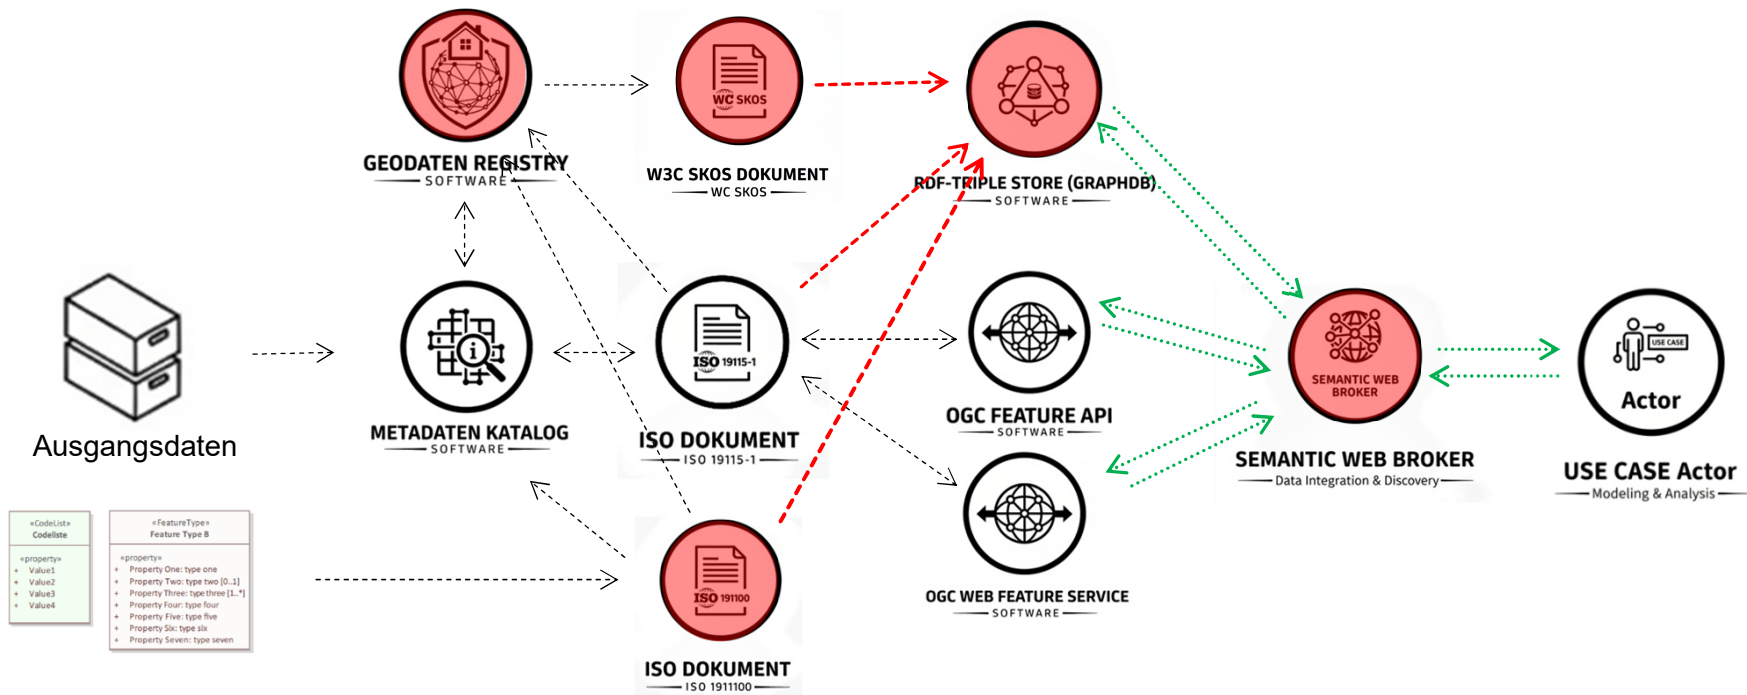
GEODATEN REGISTRY
SOFTWARE

WC SKOS
W3C SKOS DOKUMENT
WC SKOS

RDF-TRIPLE STORE (GRAPHDB)
SOFTWARE

Ausgangsdaten

METADATEN KATALOG
SOFTWARE

ISO 19115-1
ISO DOKUMENT
ISO 19115-1

OGC FEATURE API
SOFTWARE

SEMANTIC WEB BROKER
SEMANTIC WEB BROKER
Data Integration & Discovery

USE CASE
Actor
USE CASE Actor
Modeling & Analysis

OGC WEB FEATURE SERVICE
SOFTWARE

«CodeList»
Codeliste
«property»
+ Value1
+ Value2
+ Value3
+ Value4

«FeatureType»
Feature Type B
«property»
+ Property One: type one
+ Property Two: type two [0..1]
+ Property Three: type three [1..*]
+ Property Four: type four
+ Property Five: type five
+ Property Six: type six
+ Property Seven: type seven

ISO 191100
ISO DOKUMENT
ISO 1911100